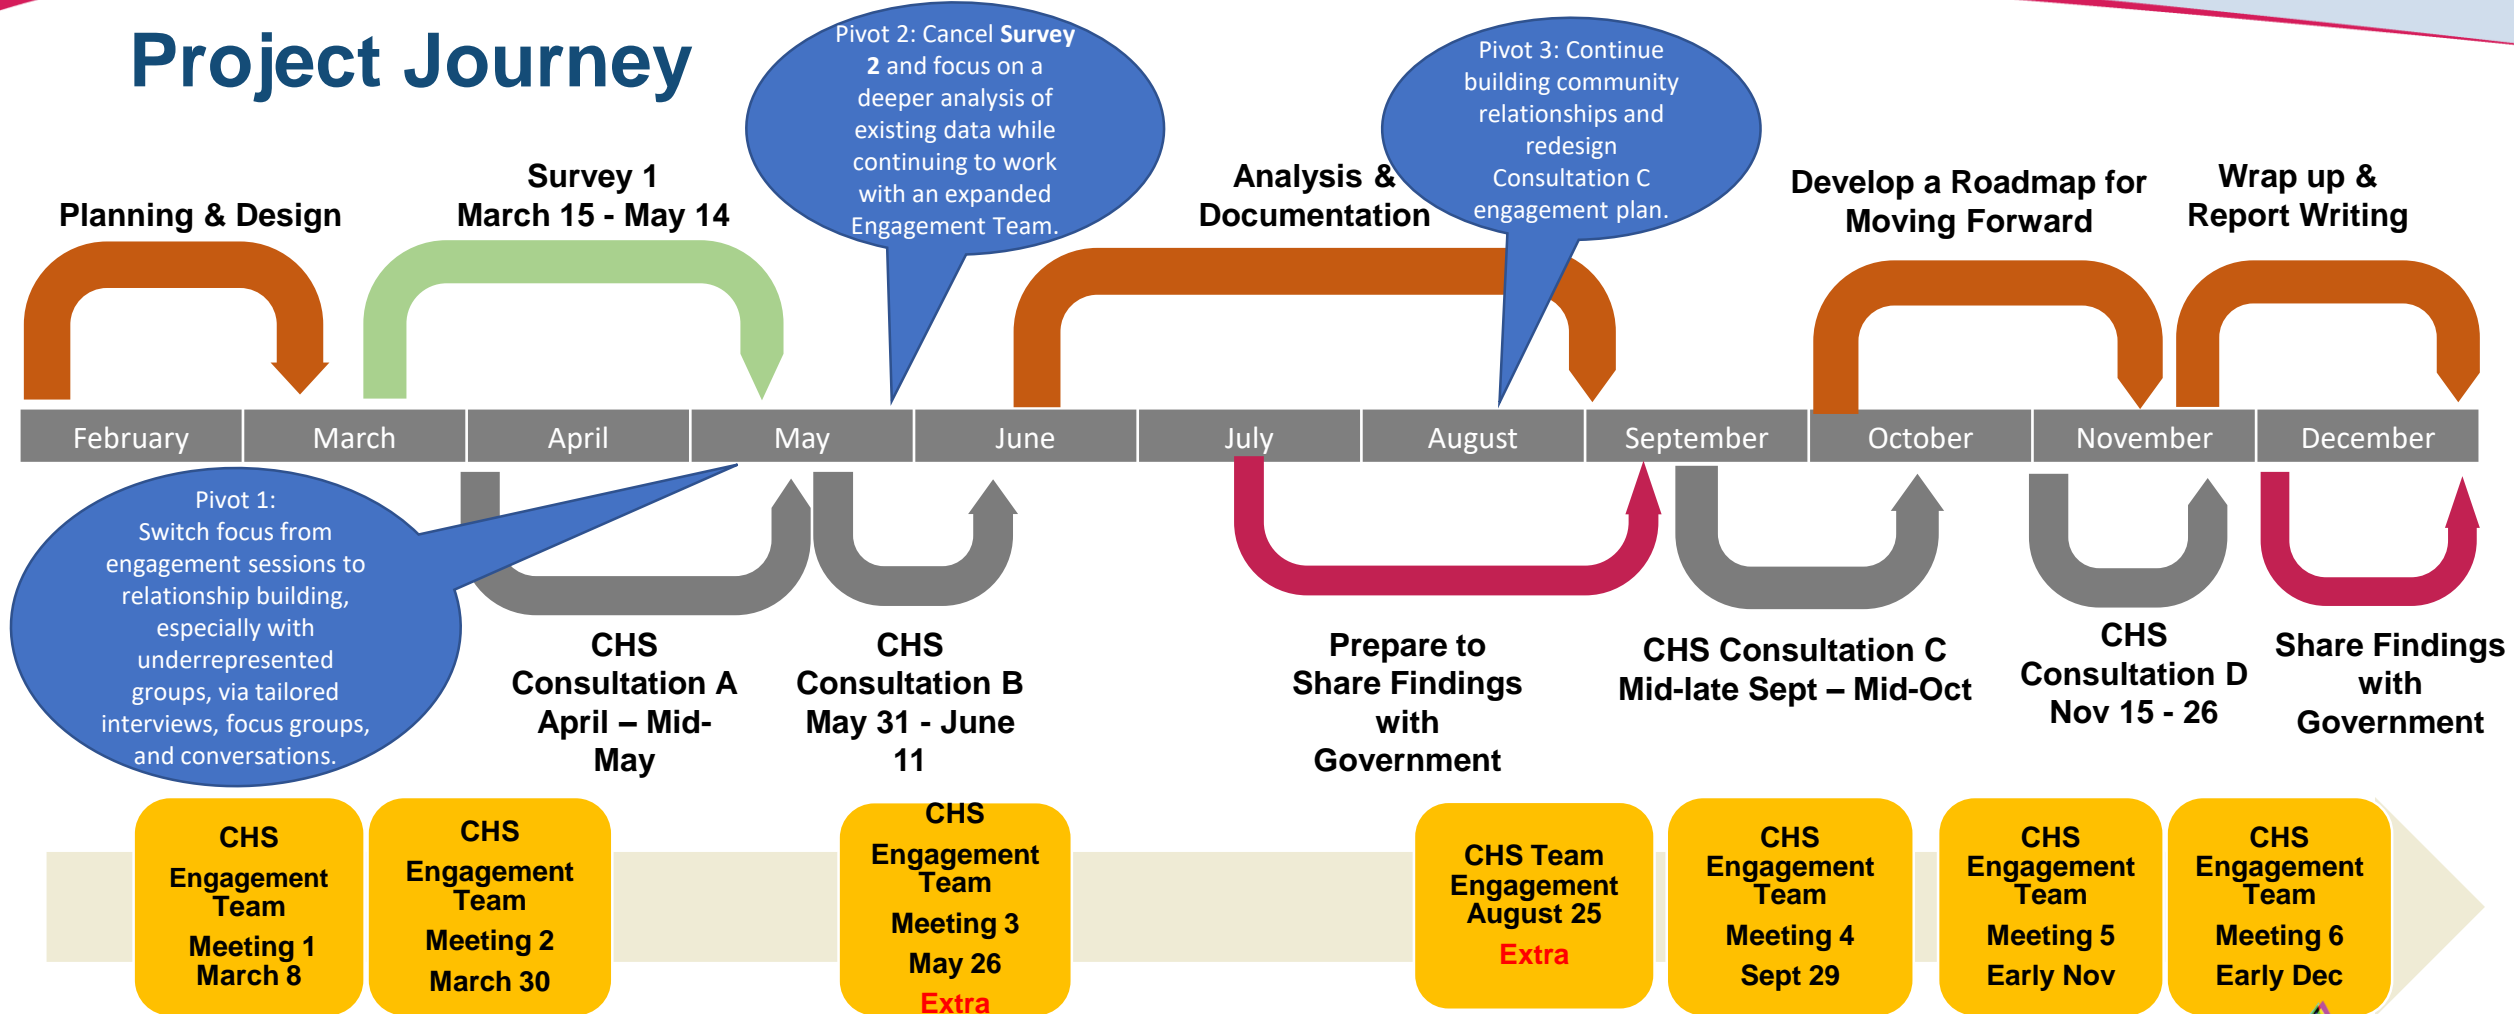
Project Journey

Pivot 2: Cancel **Survey 2** and focus on a deeper analysis of existing data while continuing to work with an expanded Engagement Team.

Pivot 3: Continue building community relationships and redesign Consultation C engagement plan.

Planning & Design

Survey 1
March 15 - May 14

Analysis & Documentation

Develop a Roadmap for Moving Forward

Wrap up & Report Writing

| February | March | April | May | June | July | August | September | October | November | December |
|---|---|---|---|---|---|---|---|---|---|---|

Pivot 1:
Switch focus from engagement sessions to relationship building, especially with underrepresented groups, via tailored interviews, focus groups, and conversations.

CHS Consultation A
April – Mid-May

CHS Consultation B
May 31 - June 11

Prepare to Share Findings with Government

CHS Consultation C
Mid-late Sept – Mid-Oct

CHS Consultation D
Nov 15 - 26

Share Findings with Government

CHS Engagement Team
Meeting 1
March 8

CHS Engagement Team
Meeting 2
March 30

CHS Engagement Team
Meeting 3
May 26
Extra

CHS Team Engagement
August 25
Extra

CHS Engagement Team
Meeting 4
Sept 29

CHS Engagement Team
Meeting 5
Early Nov

CHS Engagement Team
Meeting 6
Early Dec